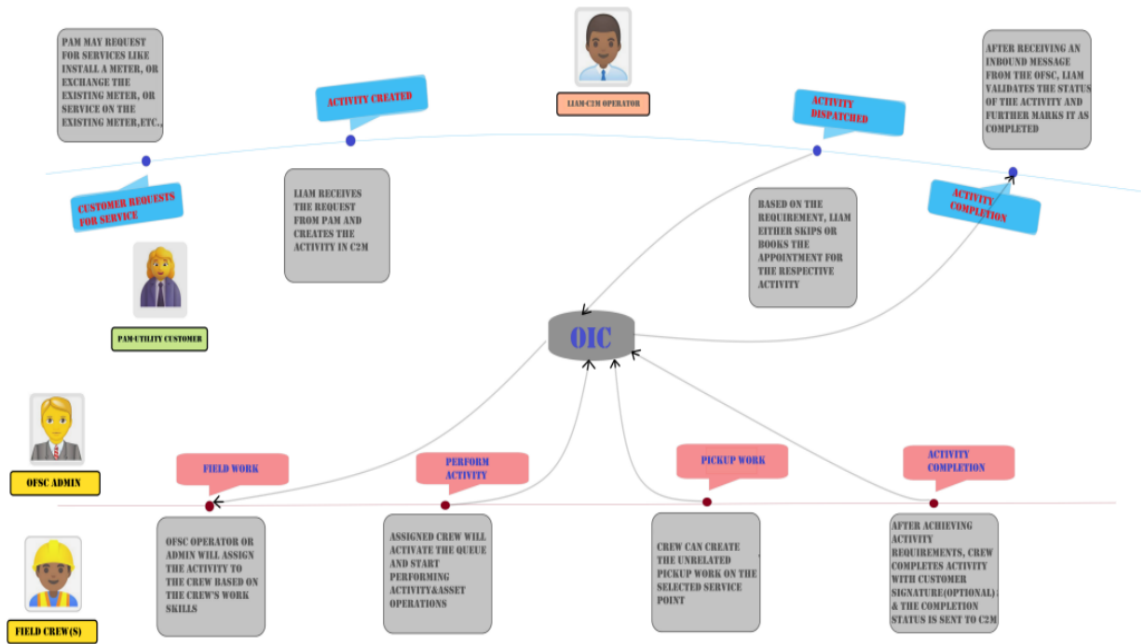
PAM MAY REQUEST FOR SERVICES LIKE INSTALL A METER, OR EXCHANGE THE EXISTING METER, OR SERVICE ON THE EXISTING METER,ETC..

ACTIVITY CREATED

LIAM-C2M OPERATOR

ACTIVITY DISPATCHED

AFTER RECEIVING AN INBOUND MESSAGE FROM THE OFSC, LIAM VALIDATES THE STATUS OF THE ACTIVITY AND FURTHER MARKS IT AS COMPLETED

CUSTOMER REQUESTS FOR SERVICE

LIAM RECEIVES THE REQUEST FROM PAM AND CREATES THE ACTIVITY IN C2M

BASED ON THE REQUIREMENT, LIAM EITHER SKIPS OR BOOKS THE APPOINTMENT FOR THE RESPECTIVE ACTIVITY

ACTIVITY COMPLETION

PAM-UTILITY CUSTOMER

OIC

OFSC ADMIN

FIELD WORK

PERFORM ACTIVITY

PICKUP WORK

ACTIVITY COMPLETION

FIELD CREW(S)

OFSC OPERATOR OR ADMIN WILL ASSIGN THE ACTIVITY TO THE CREW BASED ON THE CREW'S WORK SKILLS

ASSIGNED CREW WILL ACTIVATE THE QUEUE AND START PERFORMING ACTIVITY&ASSET OPERATIONS

CREW CAN CREATE THE UNRELATED PICKUP WORK ON THE SELECTED SERVICE POINT

AFTER ACHIEVING ACTIVITY REQUIREMENTS, CREW COMPLETES ACTIVITY WITH CUSTOMER SIGNATURE(OPTIONAL) & THE COMPLETION STATUS IS SENT TO C2M